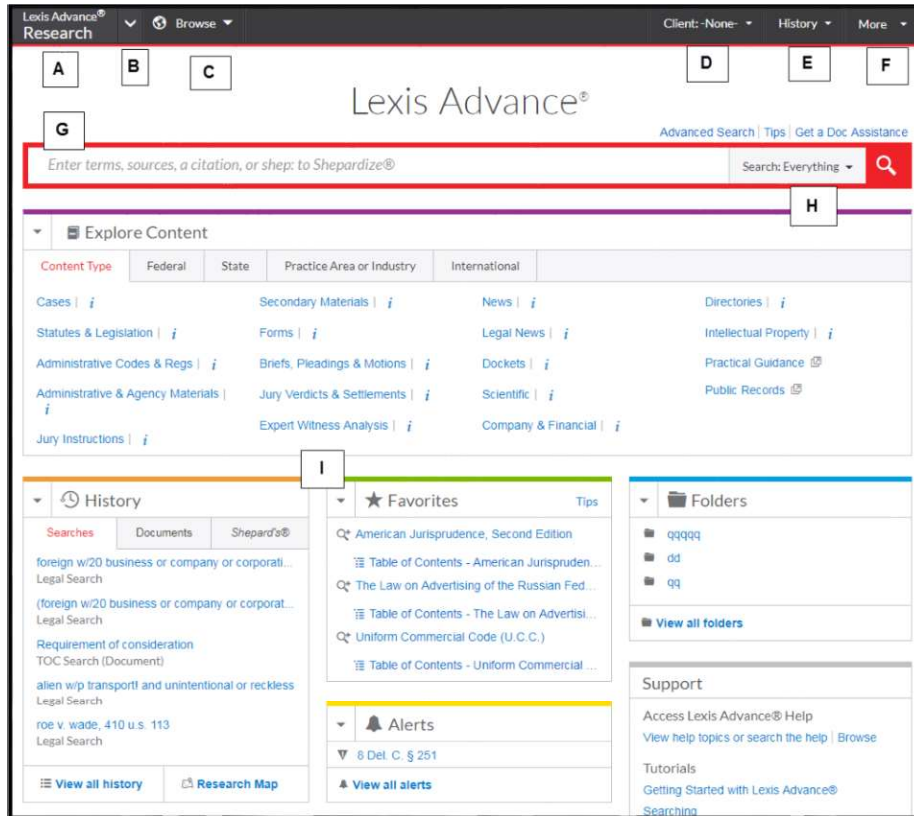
Lexis Advance® Research | Browse | Client: -None- | History | More

A B C D E F

Lexis Advance®

G

Advanced Search | Tips | Get a Doc Assistance

Enter terms, sources, a citation, or shep: to Shepardize®

Search: Everything

H

Explore Content

| Content Type | Federal | State | Practice Area or Industry | International |
|---|---|---|---|---|

Cases | i
Statutes & Legislation | i
Administrative Codes & Regs | i
Administrative & Agency Materials | i
Jury Instructions | i

Secondary Materials | i
Forms | i
Briefs, Pleadings & Motions | i
Jury Verdicts & Settlements | i
Expert Witness Analysis | i

News | i
Legal News | i
Dockets | i
Scientific | i
Company & Financial | i

Directories | i
Intellectual Property | i
Practical Guidance
Public Records

I

History

Searches | Documents | Shepard's®

foreign w/20 business or company or corporati...
Legal Search
(foreign w/20 business or company or corporat...
Legal Search
Requirement of consideration
TOC Search (Document)
alien w/p transport! and unintentional or reckless
Legal Search
roe v. wade, 410 u.s. 113
Legal Search

View all history | Research Map

Favorites

Tips

American Jurisprudence, Second Edition
Table of Contents - American Jurispruden...
The Law on Advertising of the Russian Fed...
Table of Contents - The Law on Advertisi...
Uniform Commercial Code (U.C.C.)
Table of Contents - Uniform Commercial ...

Alerts

8 Del. C. § 251

View all alerts

Folders

qqqqq
dd
qq

View all folders

Support

Access Lexis Advance® Help
View help topics or search the help | Browse

Tutorials
Getting Started with Lexis Advance®
Searching